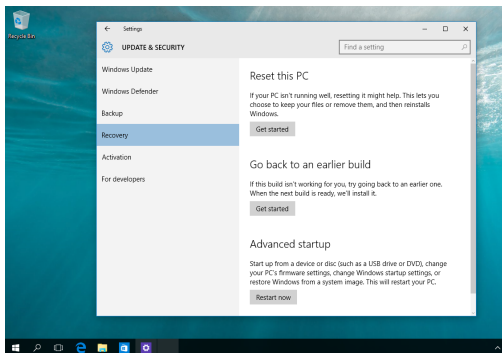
Recycle Bin

← Settings

UPDATE & SECURITY

Find a setting

Windows Update

Windows Defender

Backup

Recovery

Activation

For developers

Reset this PC

If your PC isn't running well, resetting it might help. This lets you choose to keep your files or remove them, and then reinstalls Windows.

Get started

Go back to an earlier build

If this build isn't working for you, try going back to an earlier one. When the next build is ready, we'll install it.

Get started

Advanced startup

Start up from a device or disc (such as a USB drive or DVD), change your PC's firmware settings, change Windows startup settings, or restore Windows from a system image. This will restart your PC.

Restart now